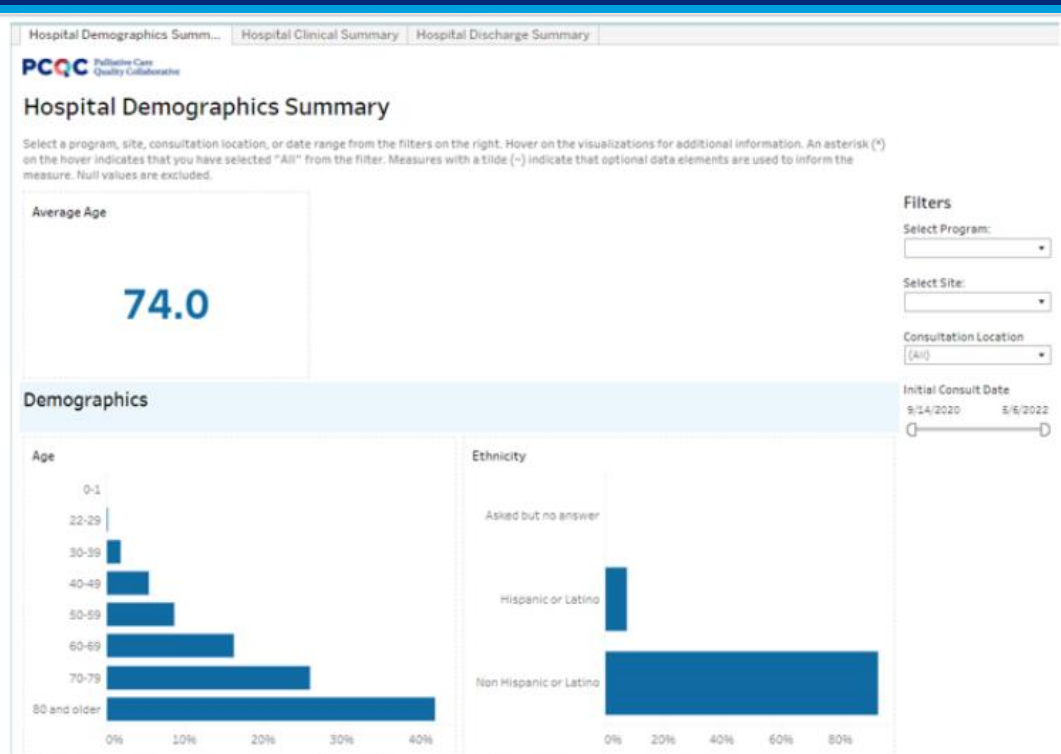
Hospital Demographics Summ... | Hospital Clinical Summary | Hospital Discharge Summary

PCQC Palliative Care Quality Collaborative

Hospital Demographics Summary

Select a program, site, consultation location, or date range from the filters on the right. Hover on the visualizations for additional information. An asterisk (*) on the hover indicates that you have selected "All" from the filter. Measures with a tilde (~) indicate that optional data elements are used to inform the measure. Null values are excluded.

Average Age

74.0

Filters

Select Program:

Select Site:

Consultation Location
(All)

Initial Consult Date
9/14/2020 5/6/2022

Demographics

Age

0-1
22-29
30-39
40-49
50-59
60-69
70-79
80 and older

0% 10% 20% 30% 40%

Ethnicity

Asked but no answer
Hispanic or Latino
Non Hispanic or Latino

0% 20% 40% 60% 80%